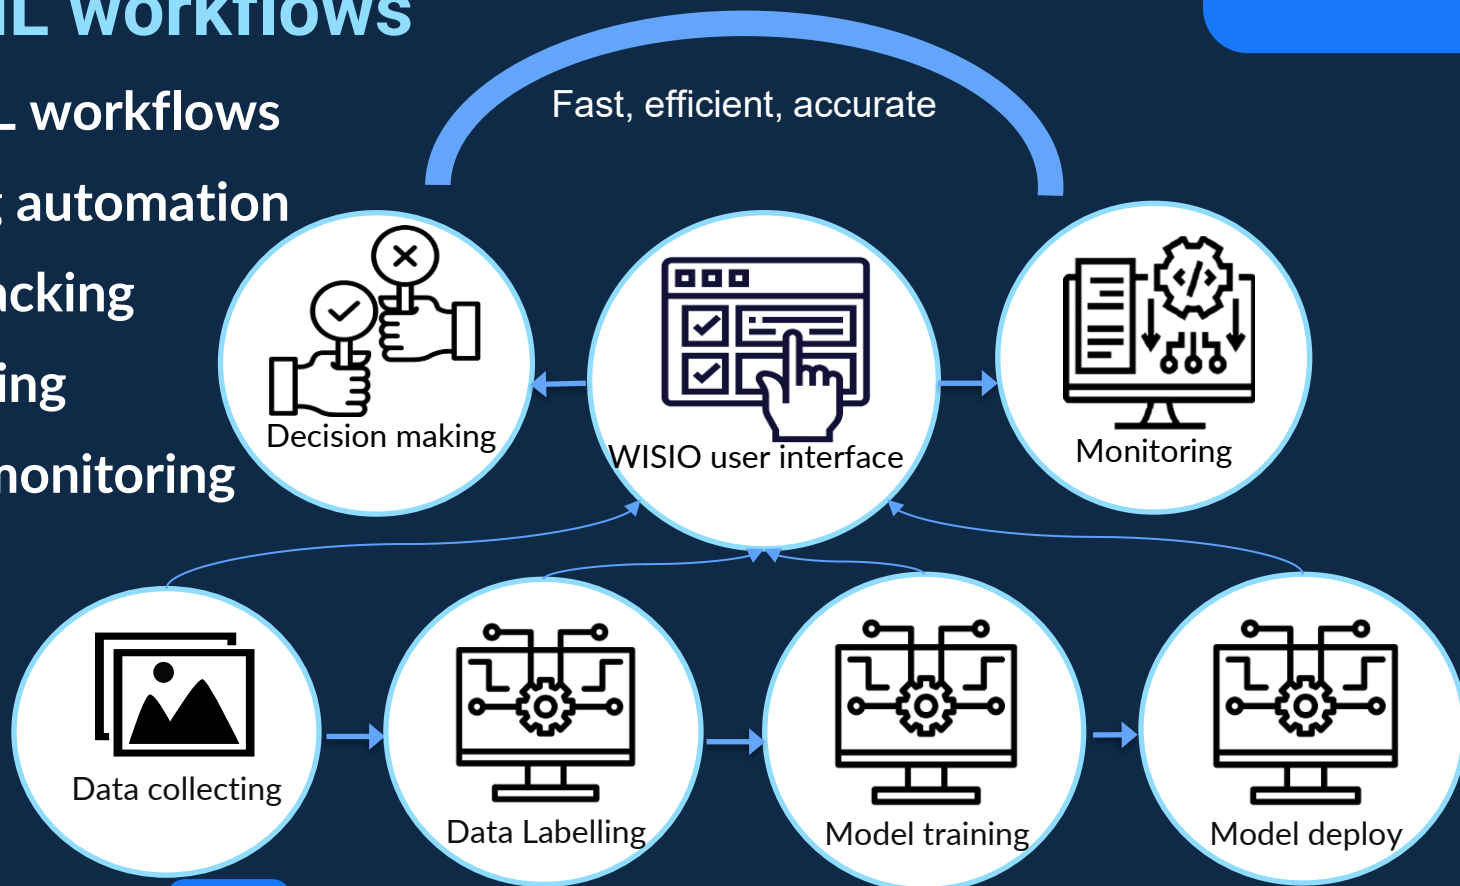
IL workflows

L workflows

; automation

icking

ing

nonitoring

Fast, efficient, accurate

Decision making

WISIO user interface

Monitoring

Data collecting

Data Labelling

Model training

Model deploy